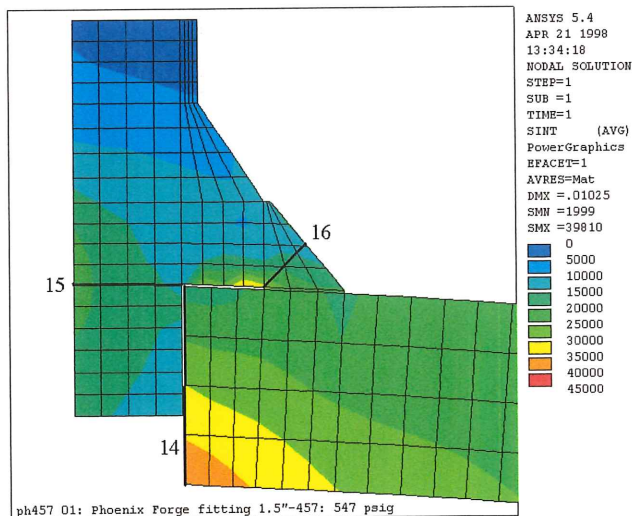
ANSYS 5.4
APR 21 1998
13:34:18
NODAL SOLUTION
STEP=1
SUB =1
TIME=1
SINT (AVG)
PowerGraphics
EFACET=1
AVRES=Mat
DMX =.01025
SMN =1999
SMX =39810

0
5000
10000
15000
20000
25000
30000
35000
40000
45000

16
15
14

ph457 01: Phoenix Forge fitting 1.5"-457: 547 psig